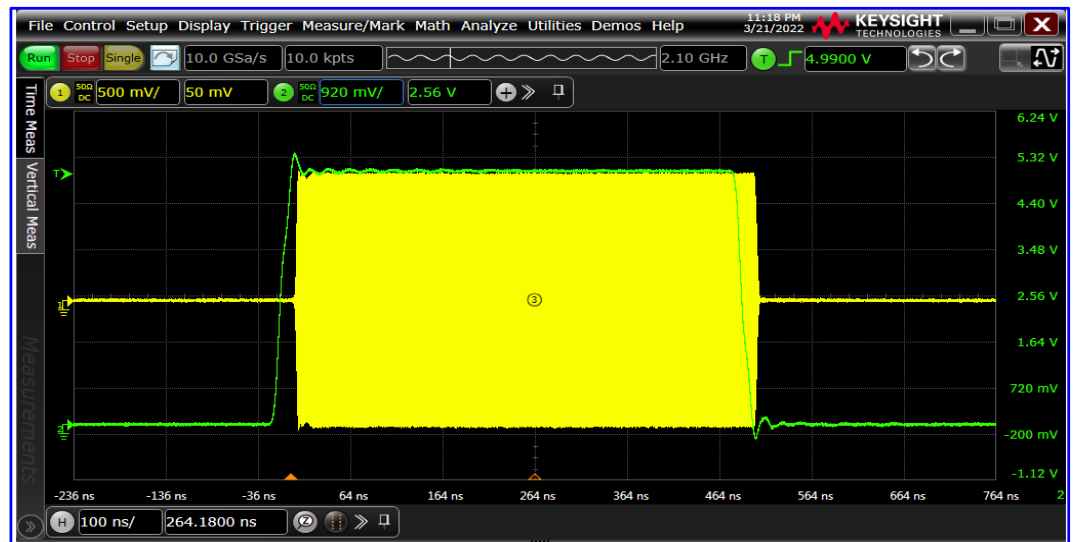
File Control Setup Display Trigger Measure/Mark Math Analyze Utilities Demos Help

11:18 PM 3/21/2022 KEYSIGHT TECHNOLOGIES

Run Stop Single 10.0 GSa/s 10.0 kpts 2.10 GHz T 4.9900 V

1 50Ω DC 500 mV/ 50 mV 2 50Ω DC 920 mV/ 2.56 V

Time Meas Vertical Meas Measurements

6.24 V
5.32 V
4.40 V
3.48 V
2.56 V
1.64 V
720 mV
-200 mV
-1.12 V

T
1
2
3

-236 ns -136 ns -36 ns 64 ns 164 ns 264 ns 364 ns 464 ns 564 ns 664 ns 764 ns 2

H 100 ns/ 264.1800 ns